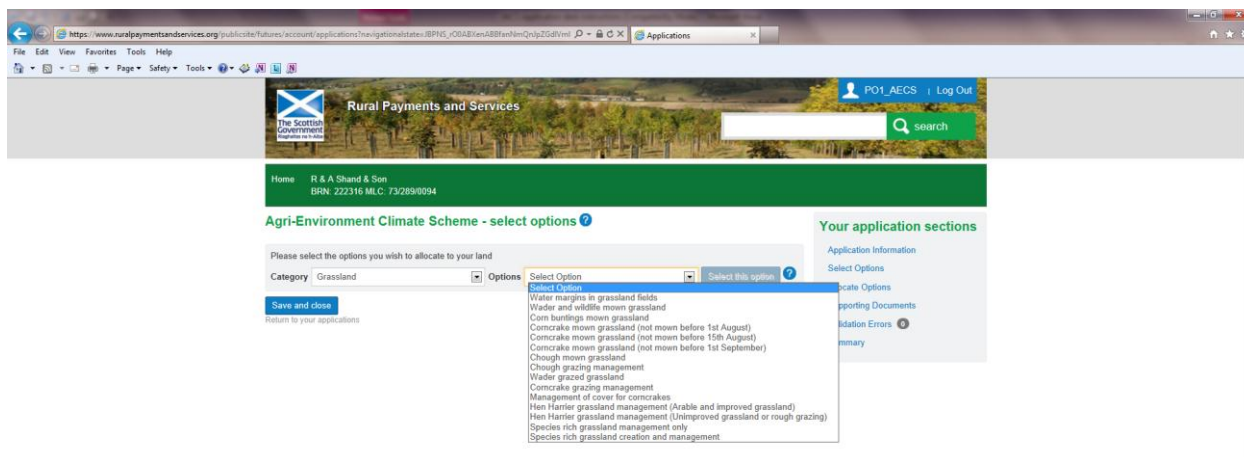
https://www.ruralpaymentsandservices.org/publicsite/futures/account/applications?navigationalstate=JBPNS_rO0ABXenA8BfanNimQnJpZGdlVml

Applications

File Edit View Favorites Tools Help

Page ▾ Safety ▾ Tools ▾

The Scottish Government
Riaghaltas na h-Alba

Rural Payments and Services

PO1_AECS | Log Out

search

Home R & A Shand & Son
BRN: 222316 MLC: 73/289/0094

Agri-Environment Climate Scheme - select options

Please select the options you wish to allocate to your land

Category Grassland Options Select Option Select this option

Select Option
Water margins in grassland fields
Wader and wildlife mown grassland
Corn buntings mown grassland
Corncrake mown grassland (not mown before 1st August)
Corncrake mown grassland (not mown before 15th August)
Corncrake mown grassland (not mown before 1st September)
Chough mown grassland
Chough grazing management
Wader grazed grassland
Corncrake grazing management
Management of cover for corncrakes
Hen Harrier grassland management (Arable and improved grassland)
Hen Harrier grassland management (Unimproved grassland or rough grazing)
Species rich grassland management only
Species rich grassland creation and management

Save and close
Return to your applications

Your application sections

Application Information
Select Options
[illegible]ocate Options
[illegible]pporting Documents
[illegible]lidation Errors 0
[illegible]mmary